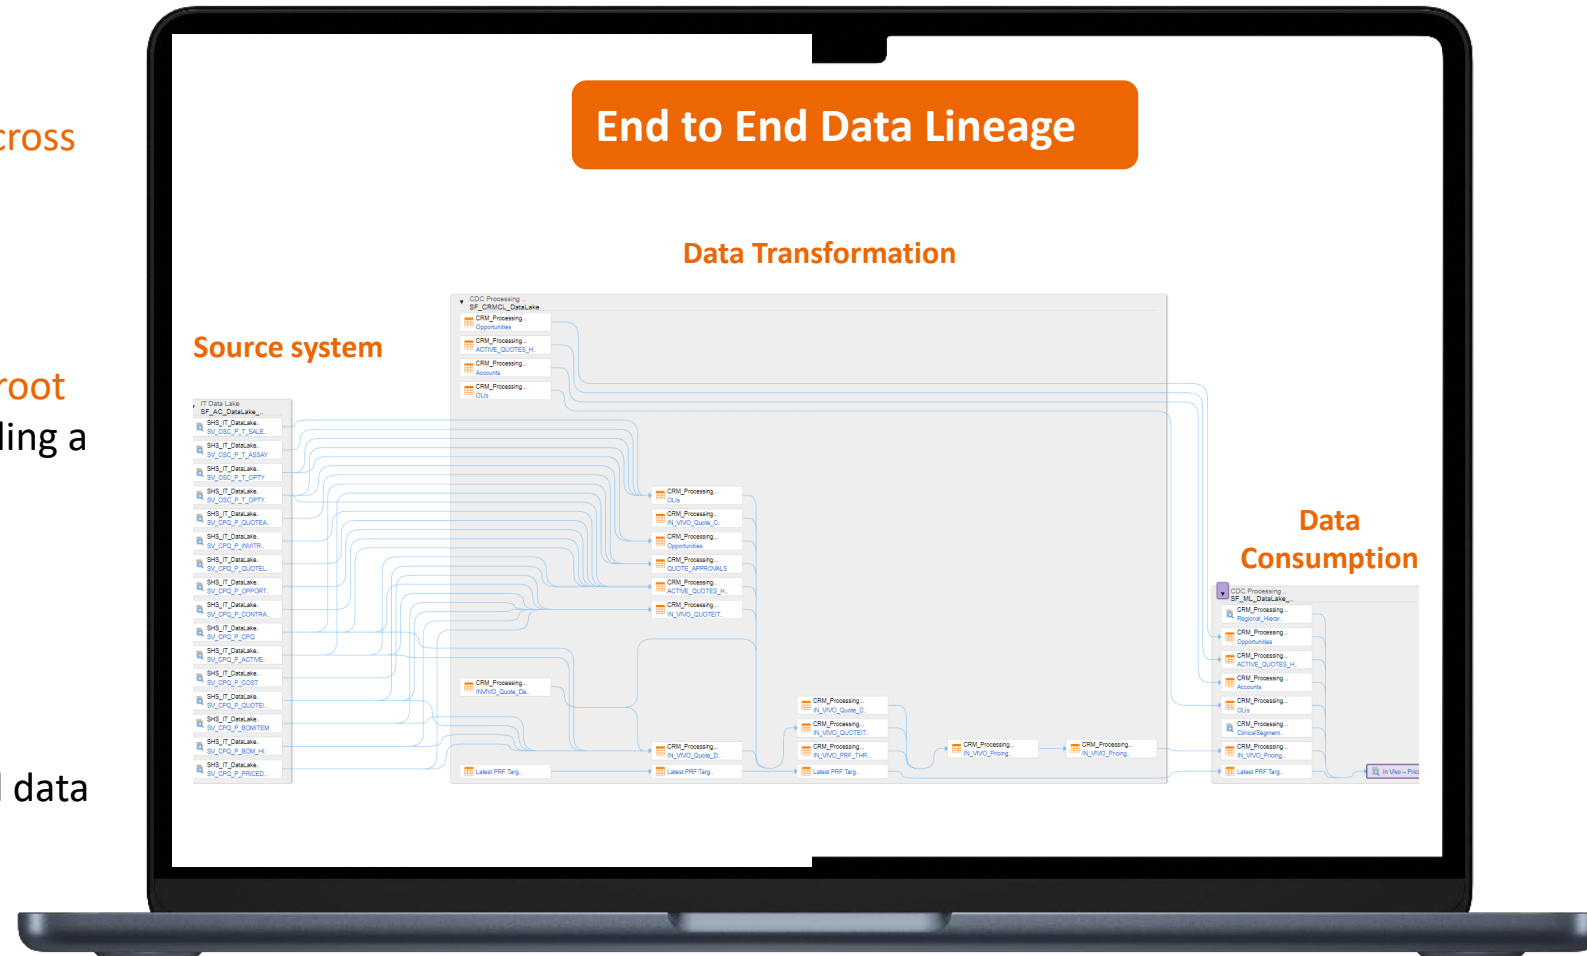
cross

root
ling a

l data

End to End Data Lineage

Data Transformation

Source system

Data Consumption

IT Data Lake
SF_AC_DataLake_...
SHS_IT_DataLake...
SV_OSC_P_T_SALE...
SHS_IT_DataLake...
SV_OSC_P_T_ASSAY
SHS_IT_DataLake...
SV_OSC_P_T_OPTY
SHS_IT_DataLake...
SV_OSC_P_T_OPTY...
SHS_IT_DataLake...
SV_CPQ_P_QUOTEA...
SHS_IT_DataLake...
SV_CPQ_P_INVITR...
SHS_IT_DataLake...
SV_CPQ_P_QUOTEL...
SHS_IT_DataLake...
SV_CPQ_P_OPPORT...
SHS_IT_DataLake...
SV_CPQ_P_CONTRA...
SHS_IT_DataLake...
SV_CPQ_P_CPQ
SHS_IT_DataLake...
SV_CPQ_P_ACTIVE...
SHS_IT_DataLake...
SV_CPQ_P_COST
SHS_IT_DataLake...
SV_CPQ_P_QUOTEI...
SHS_IT_DataLake...
SV_CPQ_P_BOMITEM
SHS_IT_DataLake...
SV_CPQ_P_BOM_H...
SHS_IT_DataLake...
SV_CPQ_P_PRICED...

CDC Processing
SF_CRMCL_DataLake
CRM_Processing...
Opportunities
CRM_Processing...
ACTIVE_QUOTES_H...
CRM_Processing...
Accounts
CRM_Processing...
OLIs
CRM_Processing...
OLIs
CRM_Processing...
IN_VIVO_Quote_C...
CRM_Processing...
Opportunities
CRM_Processing...
QUOTE_APPROVALS
CRM_Processing...
ACTIVE_QUOTES_H...
CRM_Processing...
IN_VIVO_QUOTEIT...
CRM_Processing...
INVIVO_Quote_De...
CRM_Processing...
IN_VIVO_Quote_D...
Latest PRF Targ...
Latest PRF Targ...
CRM_Processing...
IN_VIVO_Quote_D...
CRM_Processing...
IN_VIVO_QUOTEIT...
CRM_Processing...
IN_VIVO_PRF_THR...
Latest PRF Targ...
CRM_Processing...
IN_VIVO_Pricing...
CRM_Processing...
IN_VIVO_Pricing

CDC Processing
SF_ML_DataLake_...
CRM_Processing...
Regional_Hierar...
CRM_Processing...
Opportunities
CRM_Processing...
ACTIVE_QUOTES_H...
CRM_Processing...
Accounts
CRM_Processing...
OLIs
CRM_Processing...
ClinicalSegment...
CRM_Processing...
IN_VIVO_Pricing...
Latest PRF Targ...
In Vivo – Prici